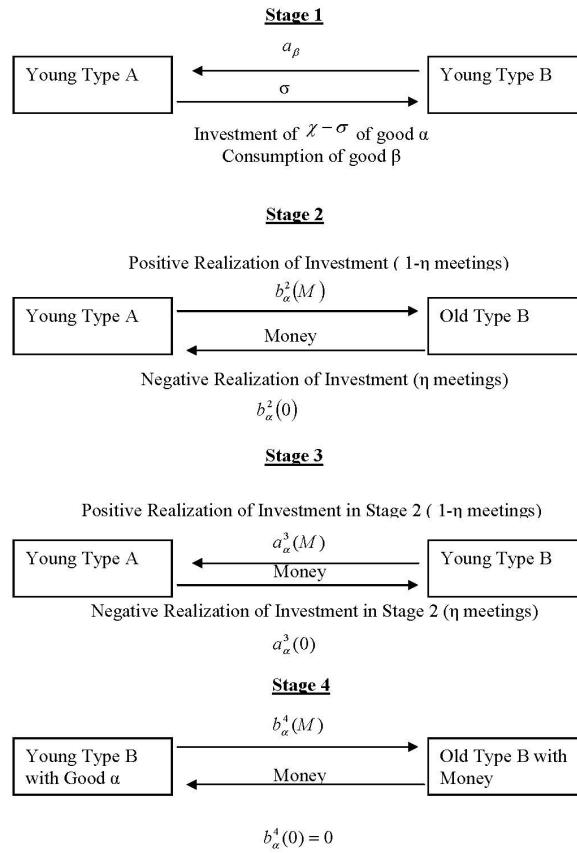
**Stage 1**

$a_{\beta}$

Young Type A

σ

Young Type B

Investment of $\chi - \sigma$ of good α
Consumption of good β

**Stage 2**

Positive Realization of Investment ( 1-η meetings)

$b_{\alpha}^{2}(M)$

Young Type A

Money

Old Type B

Negative Realization of Investment (η meetings)

$b_{\alpha}^{2}(0)$

**Stage 3**

Positive Realization of Investment in Stage 2 ( 1-η meetings)

$a_{\alpha}^{3}(M)$

Young Type A

Money

Young Type B

Negative Realization of Investment in Stage 2 (η meetings)

$a_{\alpha}^{3}(0)$

**Stage 4**

$b_{\alpha}^{4}(M)$

Young Type B with Good α

Money

Old Type B with Money

$b_{\alpha}^{4}(0) = 0$